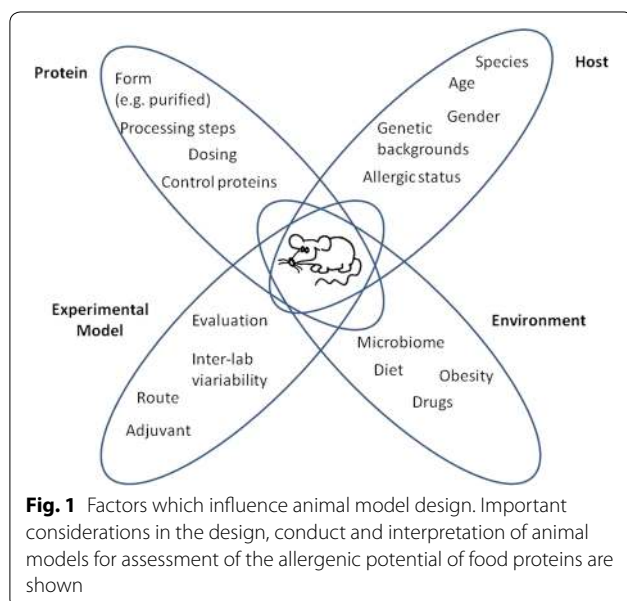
Protein

Form (e.g. purified)

Processing steps

Dosing

Control proteins

Host

Species

Age

Gender

Genetic backgrounds

Allergic status

Experimental Model

Evaluation

Inter-lab variability

Route

Adjuvant

Environment

Microbiome

Diet

Obesity

Drugs

**Fig. 1** Factors which influence animal model design. Important considerations in the design, conduct and interpretation of animal models for assessment of the allergenic potential of food proteins are shown